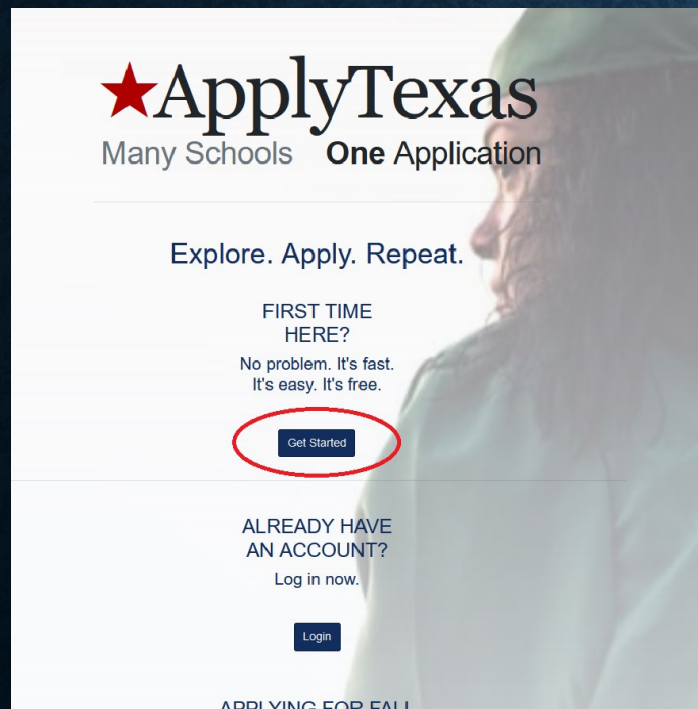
★ApplyTexas
Many Schools One Application

Explore. Apply. Repeat.

FIRST TIME HERE?

No problem. It's fast. It's easy. It's free.

Get Started

ALREADY HAVE AN ACCOUNT?

Log in now.

Login

APPLYING FOR FALL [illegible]